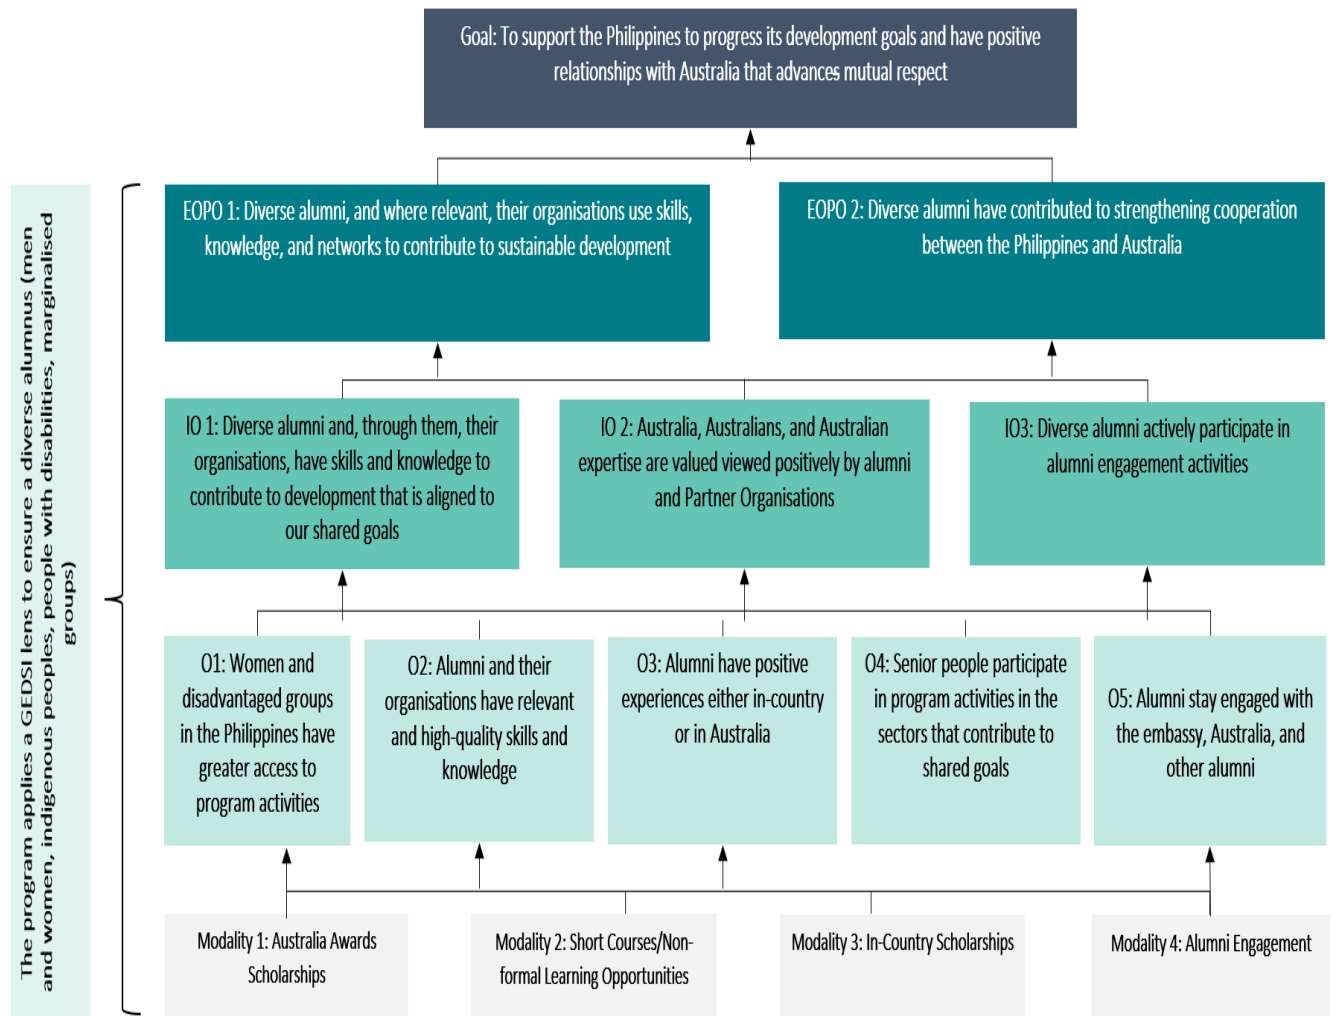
Goal: To support the Philippines to progress its development goals and have positive relationships with Australia that advances mutual respect

The program applies a GEDSI lens to ensure a diverse alumnus (men and women, indigenous peoples, people with disabilities, marginalised groups)

EOPO 1: Diverse alumni, and where relevant, their organisations use skills, knowledge, and networks to contribute to sustainable development

EOPO 2: Diverse alumni have contributed to strengthening cooperation between the Philippines and Australia

IO 1: Diverse alumni and, through them, their organisations, have skills and knowledge to contribute to development that is aligned to our shared goals

IO 2: Australia, Australians, and Australian expertise are valued viewed positively by alumni and Partner Organisations

IO3: Diverse alumni actively participate in alumni engagement activities

O1: Women and disadvantaged groups in the Philippines have greater access to program activities

O2: Alumni and their organisations have relevant and high-quality skills and knowledge

O3: Alumni have positive experiences either in-country or in Australia

O4: Senior people participate in program activities in the sectors that contribute to shared goals

O5: Alumni stay engaged with the embassy, Australia, and other alumni

Modality 1: Australia Awards Scholarships

Modality 2: Short Courses/Non-formal Learning Opportunities

Modality 3: In-Country Scholarships

Modality 4: Alumni Engagement